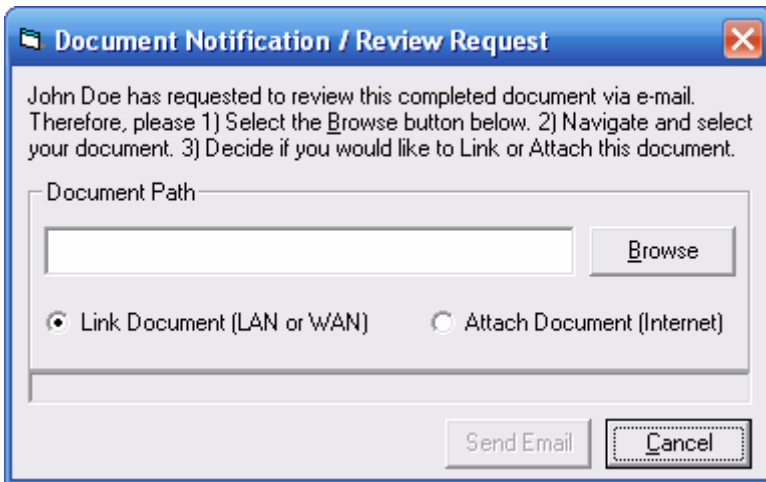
Document Notification / Review Request

John Doe has requested to review this completed document via e-mail. Therefore, please 1) Select the Browse button below. 2) Navigate and select your document. 3) Decide if you would like to Link or Attach this document.

Document Path

Browse

Link Document (LAN or WAN)

Attach Document (Internet)

Send Email

Cancel